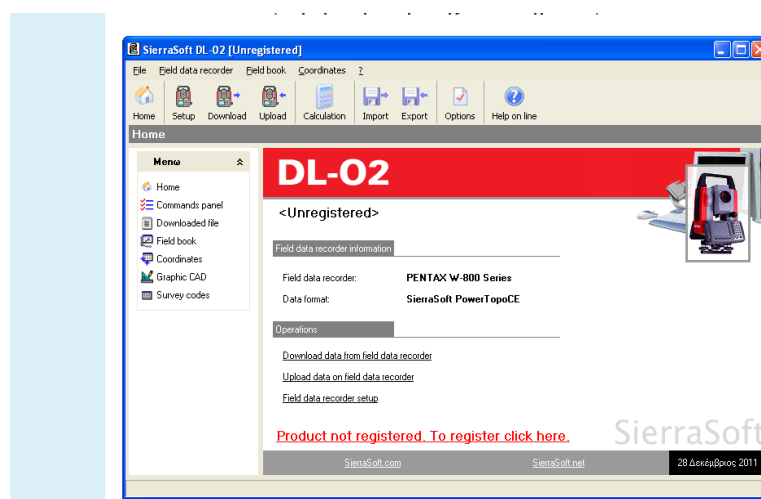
SierraSoft DL-02 [Unregistered]

File Field data recorder Field book Coordinates ?

Home Setup Download Upload Calculation Import Export Options Help on line

Home

Menu

Home
Commands panel
Downloaded file
Field book
Coordinates
Graphic CAD
Survey codes

DL-02

<Unregistered>

Field data recorder information

Field data recorder: PENTAX W-800 Series
Data format: SierraSoft PowerTopoCE

Operations

Download data from field data recorder
Upload data on field data recorder
Field data recorder setup

Product not registered. To register click here.

SierraSoft

SierraSoft.com SierraSoft.net 28 Δεκέμβριος 2011